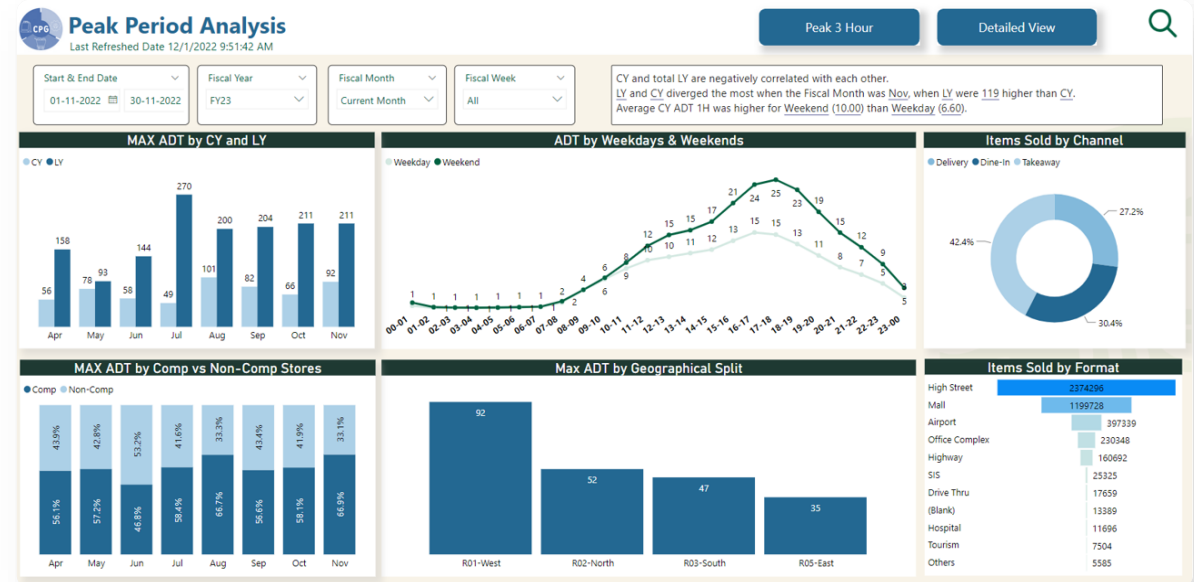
CPG

Peak Period Analysis

Last Refreshed Date 12/1/2022 9:51:42 AM

Peak 3 Hour

Detailed View

Start & End Date
01-11-2022 30-11-2022

Fiscal Year
FY23

Fiscal Month
Current Month

Fiscal Week
All

CY and total LY are negatively correlated with each other.
LY and CY diverged the most when the Fiscal Month was Nov, when LY were 119 higher than CY.
Average CY ADT 1H was higher for Weekend (10.00) than Weekday (6.60).

MAX ADT by CY and LY

CY LY

| | Apr | May | Jun | Jul | Aug | Sep | Oct | Nov |
|---|---|---|---|---|---|---|---|---|
| CY | 56 | 78 | 58 | 49 | 101 | 82 | 66 | 92 |
| LY | 158 | 93 | 144 | 270 | 200 | 204 | 211 | 211 |

ADT by Weekdays & Weekends

Weekday Weekend

1 1 1 1 1 1 1 1 2 4 6 8 12 15 15 17 21 25 23 19 15 12 9 5
2 6 9 10 11 12 13 15 15 13 10 5

00-01 01-02 02-03 03-04 04-05 05-06 06-07 07-08 08-09 09-10 10-11 11-12 12-13 13-14 14-15 15-16 16-17 17-18 18-19 19-20 20-21 21-22 22-23 23-00

Items Sold by Channel

Delivery Dine-In Takeaway

27.2%
42.4%
30.4%

MAX ADT by Comp vs Non-Comp Stores

Comp Non-Comp

| | Apr | May | Jun | Jul | Aug | Sep | Oct | Nov |
|---|---|---|---|---|---|---|---|---|
| Comp | 56.1% | 57.2% | 46.8% | 58.4% | 66.7% | 56.6% | 58.1% | 66.9% |
| Non-Comp | 43.9% | 42.8% | 53.2% | 41.6% | 33.3% | 43.4% | 41.9% | 33.1% |

Max ADT by Geographical Split

| R01-West | R02-North | R03-South | R05-East |
|---|---|---|---|
| 92 | 52 | 47 | 35 |

Items Sold by Format

| Format | Items |
|---|---|
| High Street | 2374296 |
| Mall | 1199728 |
| Airport | 397339 |
| Office Complex | 230348 |
| Highway | 160692 |
| SIS | 25325 |
| Drive Thru | 17659 |
| (Blank) | 13389 |
| Hospital | 11696 |
| Tourism | 7504 |
| Others | 5585 |